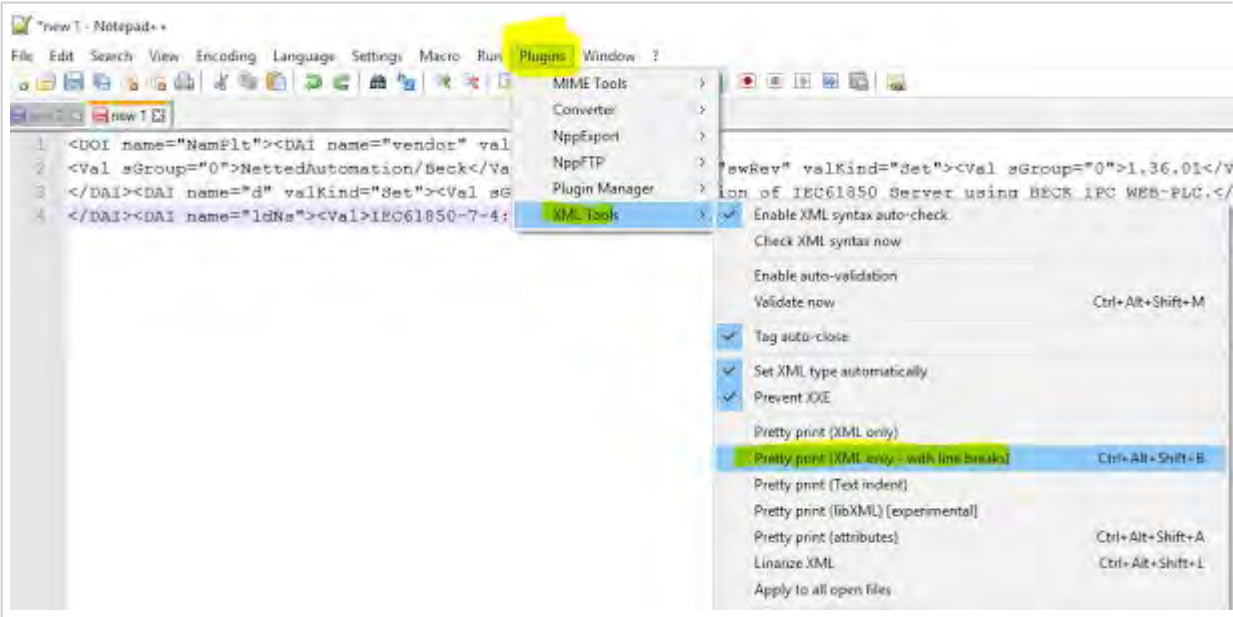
*new 1 - Notepad++

File Edit Search View Encoding Language Settings Macro Run Plugins Window ?

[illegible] new 1

1 <DOI name="NamPlt"><DAI name="vendor" val
2 <Val sGroup="0">NettedAutomation/Beck</Va
3 </DAI><DAI name="d" valKind="Set"><Val sG
4 </DAI><DAI name="ldNs"><Val>IEC61850-7-4:

"swRev" valKind="Set"><Val sGroup="0">1.36.01</V
ion of IEC61850 Server using BECK IPC WEB-PLC.</

MIME Tools
Converter
NppExport
NppFTP
Plugin Manager
XML Tools

Enable XML syntax auto-check
Check XML syntax now
Enable auto-validation
Validate now Ctrl+Alt+Shift+M
Tag auto-close
Set XML type automatically
Prevent XXE
Pretty print (XML only)
Pretty print (XML only - with line breaks) Ctrl+Alt+Shift+B
Pretty print (Text indent)
Pretty print (libXML) [experimental]
Pretty print (attributes) Ctrl+Alt+Shift+A
Linarize XML Ctrl+Alt+Shift+L
Apply to all open files